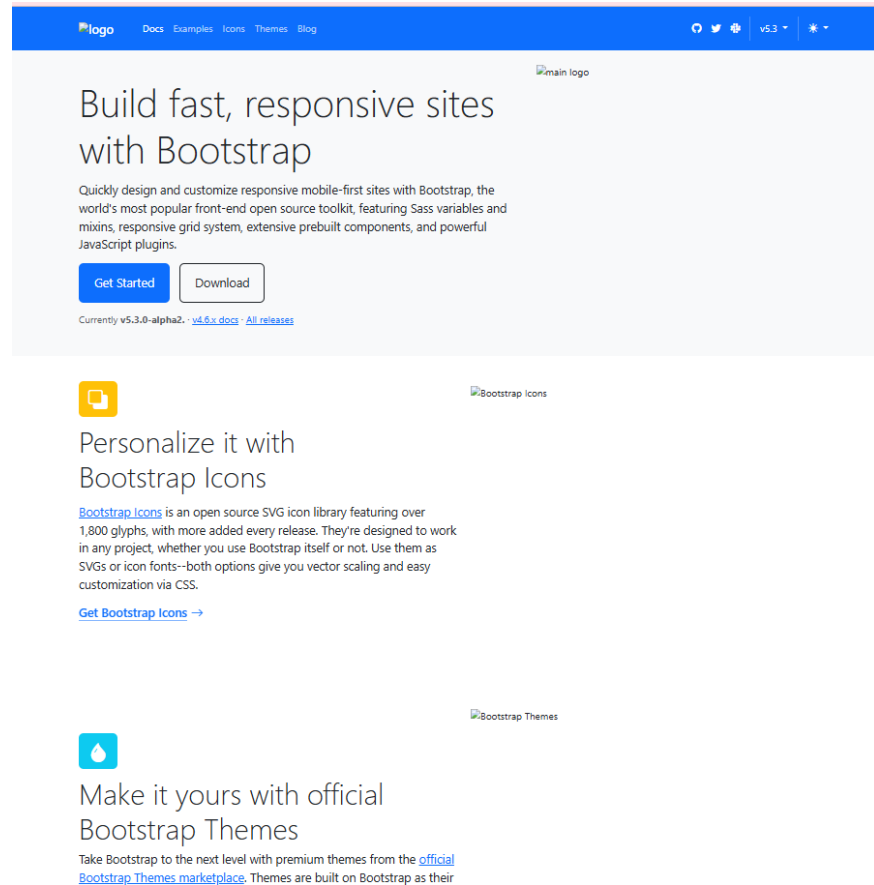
logo Docs Examples Icons Themes Blog

v5.3

main logo

Build fast, responsive sites with Bootstrap

Quickly design and customize responsive mobile-first sites with Bootstrap, the world's most popular front-end open source toolkit, featuring Sass variables and mixins, responsive grid system, extensive prebuilt components, and powerful JavaScript plugins.

Get Started

Download

Currently v5.3.0-alpha2. · v4.6.x docs · All releases

Bootstrap Icons

Personalize it with Bootstrap Icons

Bootstrap Icons is an open source SVG icon library featuring over 1,800 glyphs, with more added every release. They're designed to work in any project, whether you use Bootstrap itself or not. Use them as SVGs or icon fonts--both options give you vector scaling and easy customization via CSS.

Get Bootstrap Icons →

Bootstrap Themes

Make it yours with official Bootstrap Themes

Take Bootstrap to the next level with premium themes from the official Bootstrap Themes marketplace. Themes are built on Bootstrap as their